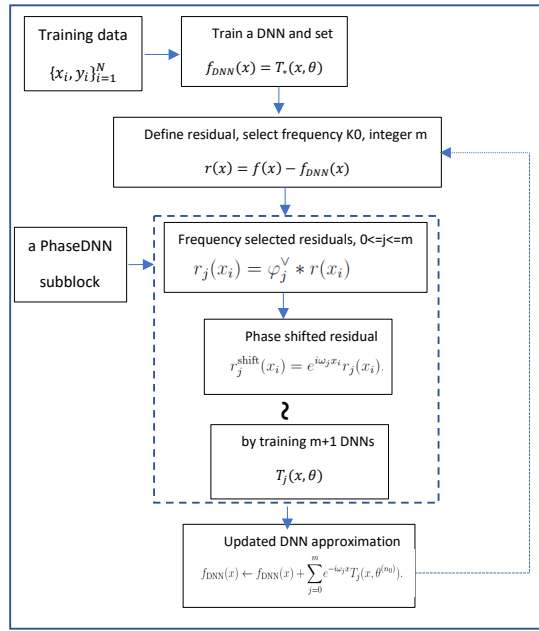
Training data

$\{x_i, y_i\}_{i=1}^N$

Train a DNN and set

$f_{DNN}(x) = T_*(x, \theta)$

Define residual, select frequency K0, integer m

$r(x) = f(x) - f_{DNN}(x)$

a PhaseDNN

subblock

Frequency selected residuals, 0<=j<=m

$r_j(x_i) = \varphi_j^\vee * r(x_i)$

Phase shifted residual

$r_j^{\text{shift}}(x_i) = e^{i\omega_j x_i} r_j(x_i).$

$\wr$

by training m+1 DNNs

$T_j(x, \theta)$

Updated DNN approximation

$f_{\text{DNN}}(x) \leftarrow f_{\text{DNN}}(x) + \sum_{j=0}^{m} e^{-i\omega_j x} T_j(x, \theta^{(n_0)}).$